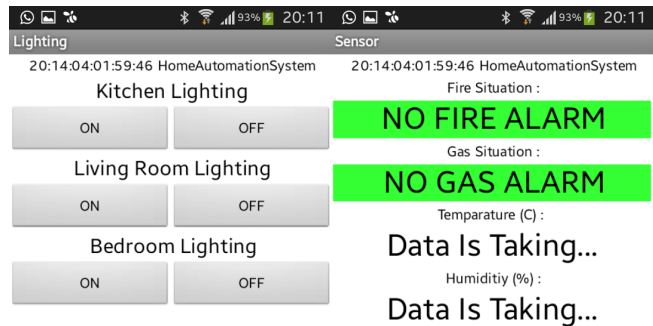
93% 20:11

Lighting

20:14:04:01:59:46 HomeAutomationSystem

Kitchen Lighting

ON OFF

Living Room Lighting

ON OFF

Bedroom Lighting

ON OFF

93% 20:11

Sensor

20:14:04:01:59:46 HomeAutomationSystem

Fire Situation :

NO FIRE ALARM

Gas Situation :

NO GAS ALARM

Temparature (C) :

Data Is Taking...

Humiditiy (%) :

Data Is Taking...